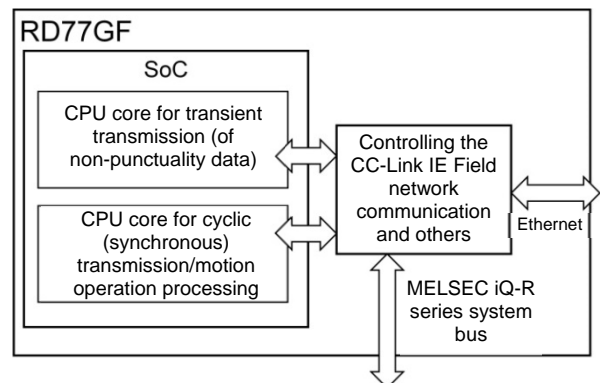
RD77GF

SoC

CPU core for transient transmission (of non-punctuality data)

CPU core for cyclic (synchronous) transmission/motion operation processing

Controlling the CC-Link IE Field network communication and others

Ethernet

MELSEC iQ-R series system bus